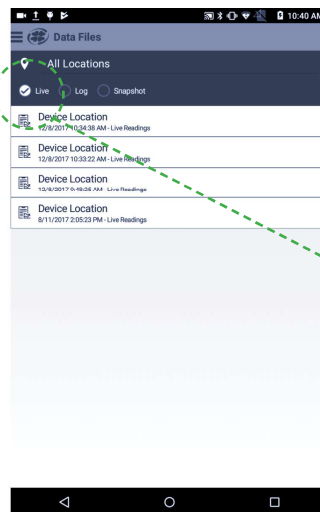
10:40 AM
Data Files
All Locations
Live Log Snapshot
Device Location
12/8/2017 10:34:38 AM - Live Readings
Device Location
12/8/2017 10:33:22 AM - Live Readings
Device Location
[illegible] - Live Readings
Device Location
8/11/2017 2:05:23 PM - Live Readings